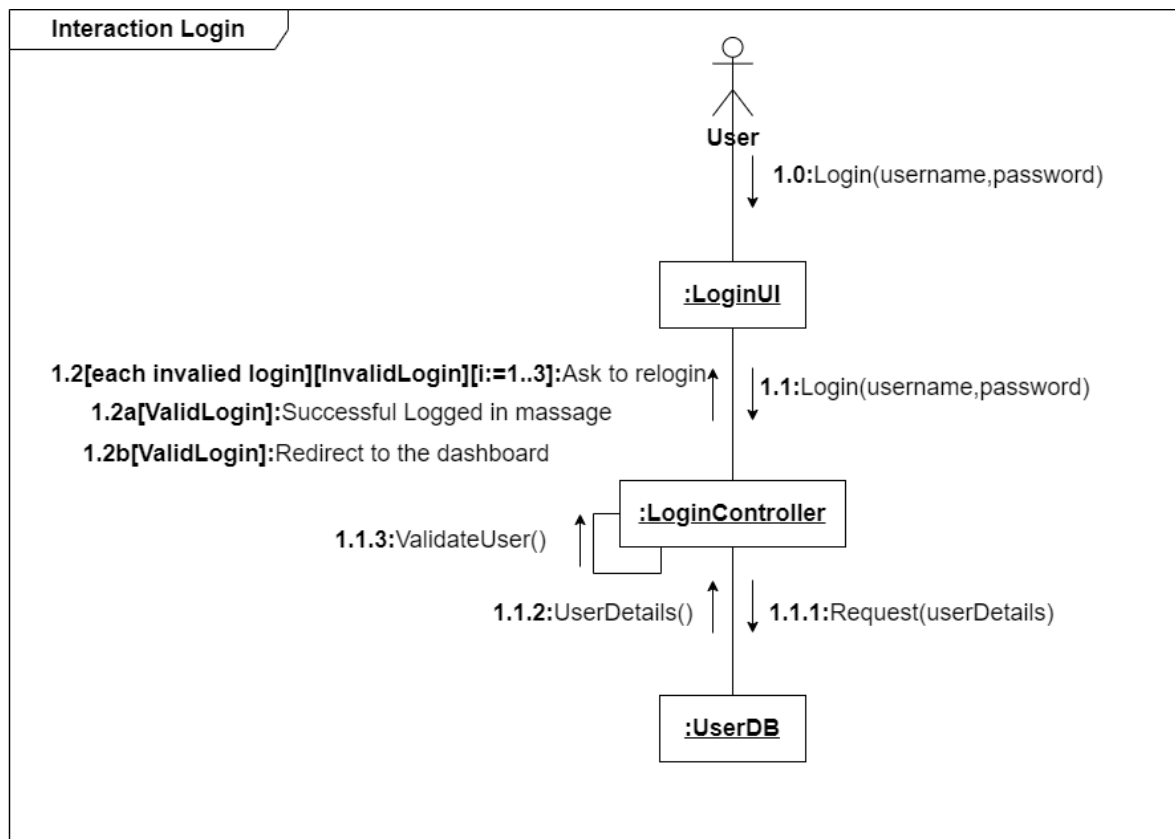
Interaction Login

User

1.0:Login(username,password)

:LoginUI

1.2[each invalied login][InvalidLogin][i:=1..3]:Ask to relogin
1.2a[ValidLogin]:Successful Logged in massage
1.2b[ValidLogin]:Redirect to the dashboard

1.1:Login(username,password)

:LoginController

1.1.3:ValidateUser()

1.1.2:UserDetails()

1.1.1:Request(userDetails)

:UserDB